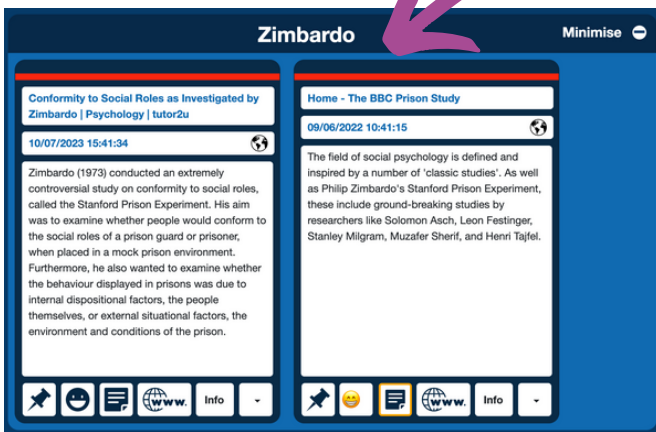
Zimbardo

Minimise

Conformity to Social Roles as Investigated by Zimbardo | Psychology | tutor2u

10/07/2023 15:41:34

Zimbardo (1973) conducted an extremely controversial study on conformity to social roles, called the Stanford Prison Experiment. His aim was to examine whether people would conform to the social roles of a prison guard or prisoner, when placed in a mock prison environment. Furthermore, he also wanted to examine whether the behaviour displayed in prisons was due to internal dispositional factors, the people themselves, or external situational factors, the environment and conditions of the prison.

www.

Info

Home - The BBC Prison Study

09/06/2022 10:41:15

The field of social psychology is defined and inspired by a number of 'classic studies'. As well as Philip Zimbardo's Stanford Prison Experiment, these include ground-breaking studies by researchers like Solomon Asch, Leon Festinger, Stanley Milgram, Muzafer Sherif, and Henri Tajfel.

www.

Info